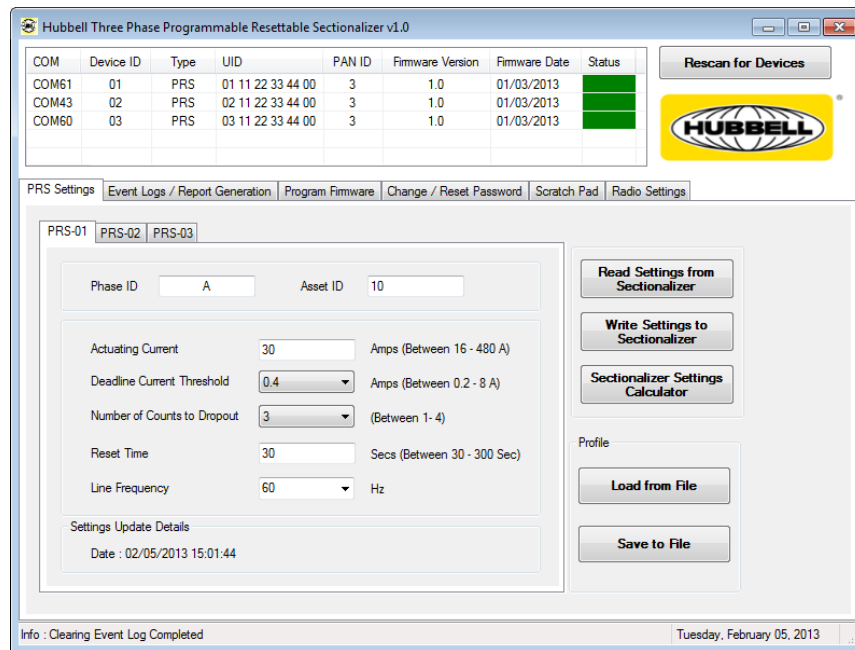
Hubbell Three Phase Programmable Resettable Sectionalizer v1.0

| COM | Device ID | Type | UID | PAN ID | Firmware Version | Firmware Date | Status |
|---|---|---|---|---|---|---|---|
| COM61 | 01 | PRS | 01 11 22 33 44 00 | 3 | 1.0 | 01/03/2013 | |
| COM43 | 02 | PRS | 02 11 22 33 44 00 | 3 | 1.0 | 01/03/2013 | |
| COM60 | 03 | PRS | 03 11 22 33 44 00 | 3 | 1.0 | 01/03/2013 | |

Rescan for Devices

HUBBELL ®

PRS Settings | Event Logs / Report Generation | Program Firmware | Change / Reset Password | Scratch Pad | Radio Settings

PRS-01 | PRS-02 | PRS-03

Phase ID A
Asset ID 10

Actuating Current 30 Amps (Between 16 - 480 A)
Deadline Current Threshold 0.4 Amps (Between 0.2 - 8 A)
Number of Counts to Dropout 3 (Between 1- 4)
Reset Time 30 Secs (Between 30 - 300 Sec)
Line Frequency 60 Hz

Settings Update Details
Date : 02/05/2013 15:01:44

Read Settings from Sectionalizer
Write Settings to Sectionalizer
Sectionalizer Settings Calculator

Profile
Load from File
Save to File

Info : Clearing Event Log Completed
Tuesday, February 05, 2013